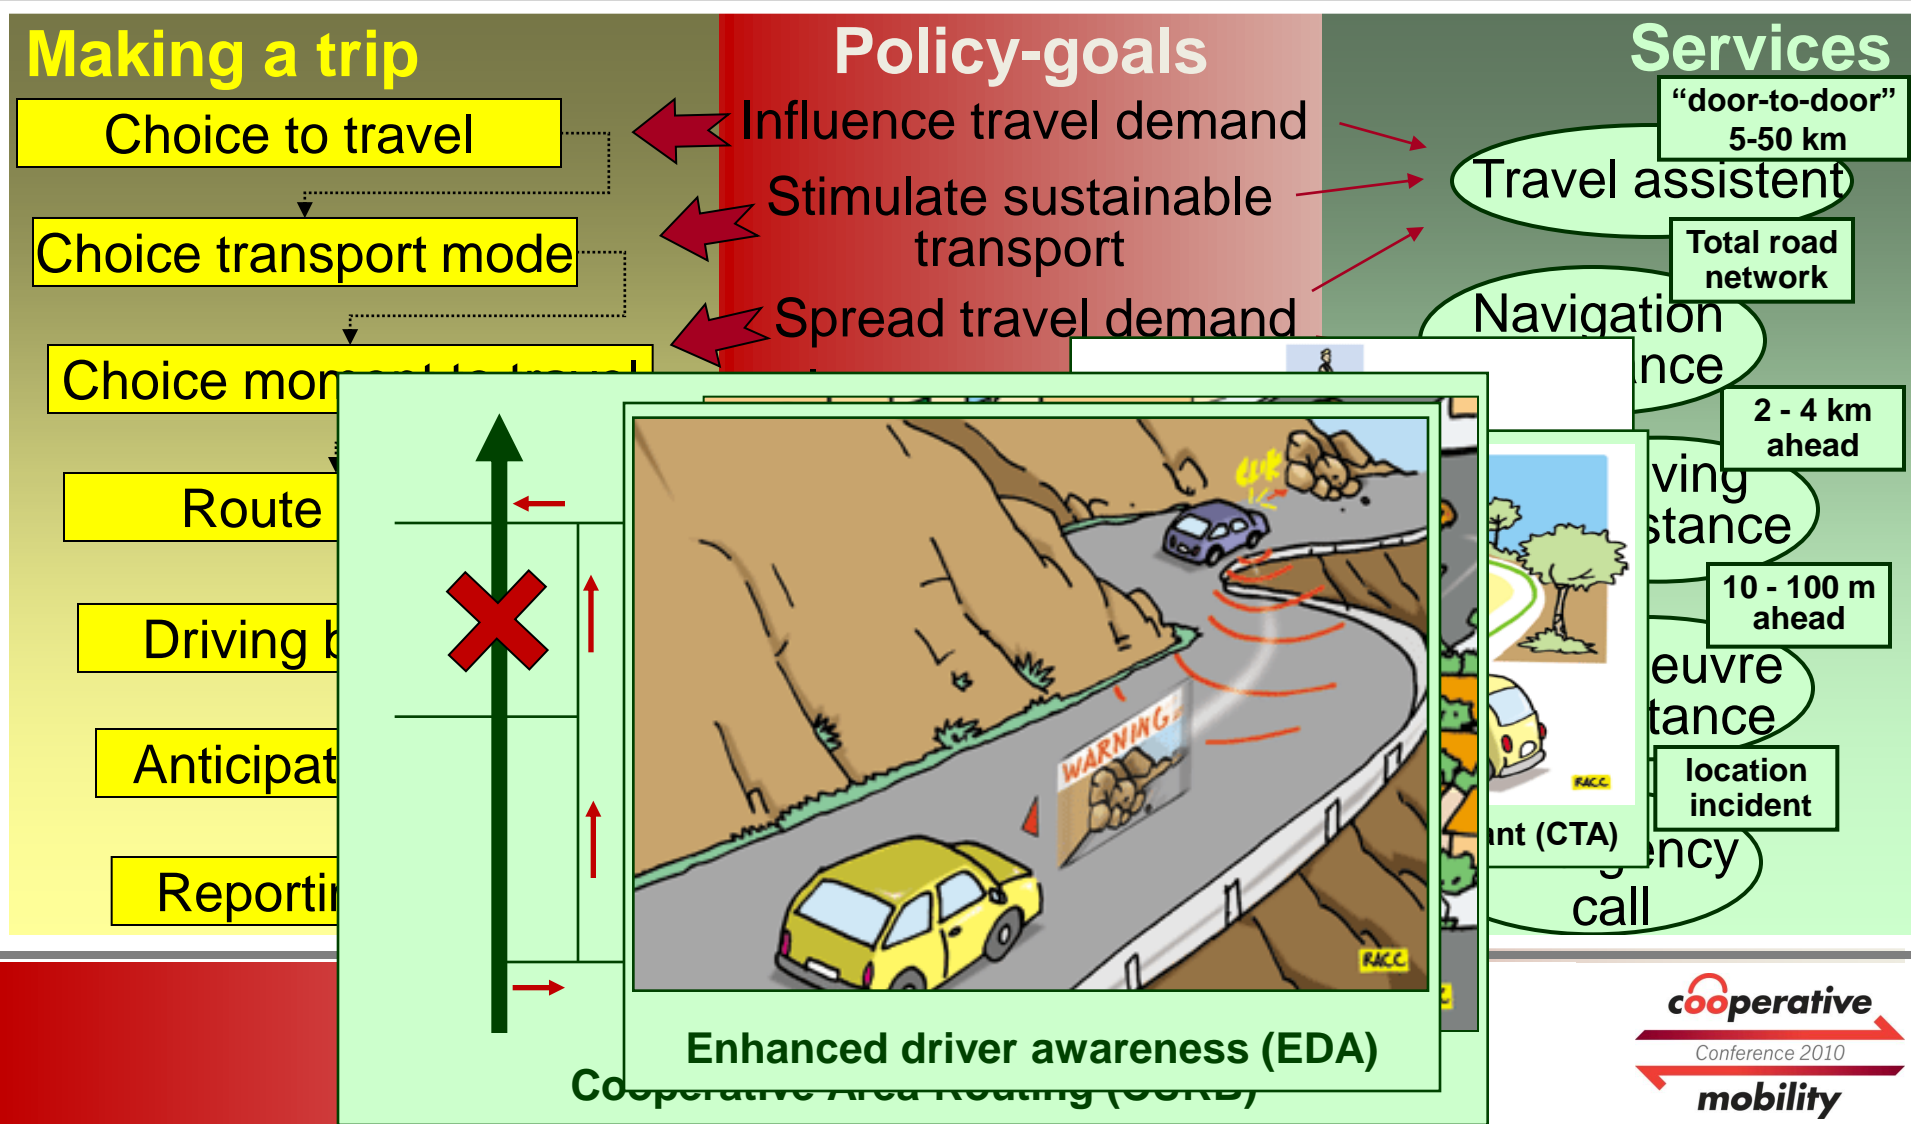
Making a trip

Choice to travel

Choice transport mode

Choice mo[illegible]

Route

Driving b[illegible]

Anticipat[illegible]

Reporti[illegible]

Policy-goals

Influence travel demand

Stimulate sustainable transport

Spread travel demand

Services

"door-to-door" 5-50 km

Travel assistent

Total road network

Navigation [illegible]nce

2 - 4 km ahead

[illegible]ving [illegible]stance

10 - 100 m ahead

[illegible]euvre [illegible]tance

location incident

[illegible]nt (CTA)

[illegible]ncy call

WARNING

RACC

RACC

Enhanced driver awareness (EDA)

Co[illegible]

cooperative Conference 2010 mobility